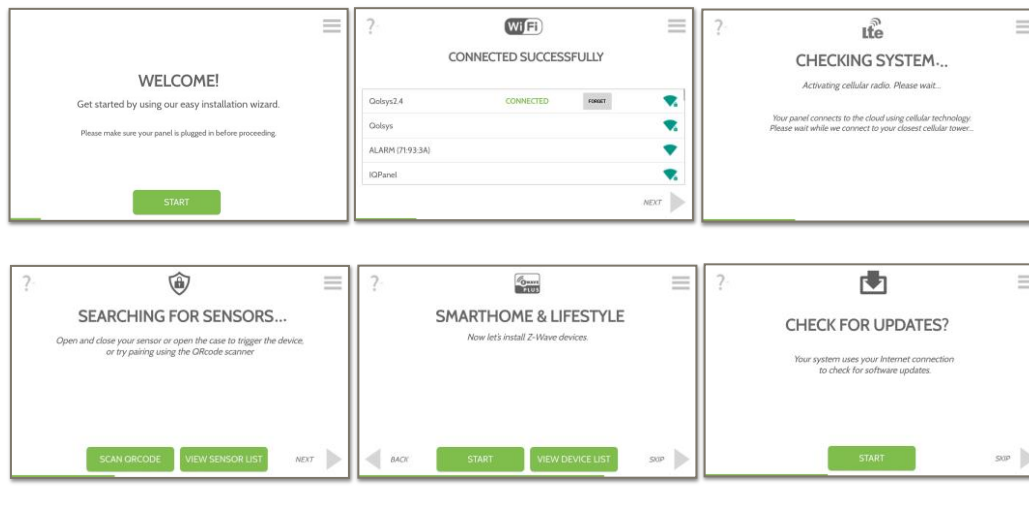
WELCOME!

Get started by using our easy installation wizard.

Please make sure your panel is plugged in before proceeding.

START

?

WiFi

CONNECTED SUCCESSFULLY

Qolsys2.4 CONNECTED FORGET

Qolsys

ALARM (71:93:3A)

IQPanel

NEXT

?

Lte

CHECKING SYSTEM...

Activating cellular radio. Please wait...

Your panel connects to the cloud using cellular technology. Please wait while we connect to your closest cellular tower...

?

SEARCHING FOR SENSORS...

Open and close your sensor or open the case to trigger the device, or try pairing using the QRcode scanner

SCAN QRCODE

VIEW SENSOR LIST

NEXT

?

Z-Wave PLUS

SMARTHOME & LIFESTYLE

Now let's install Z-Wave devices.

BACK

START

VIEW DEVICE LIST

SKIP

?

CHECK FOR UPDATES?

Your system uses your Internet connection to check for software updates.

START

SKIP